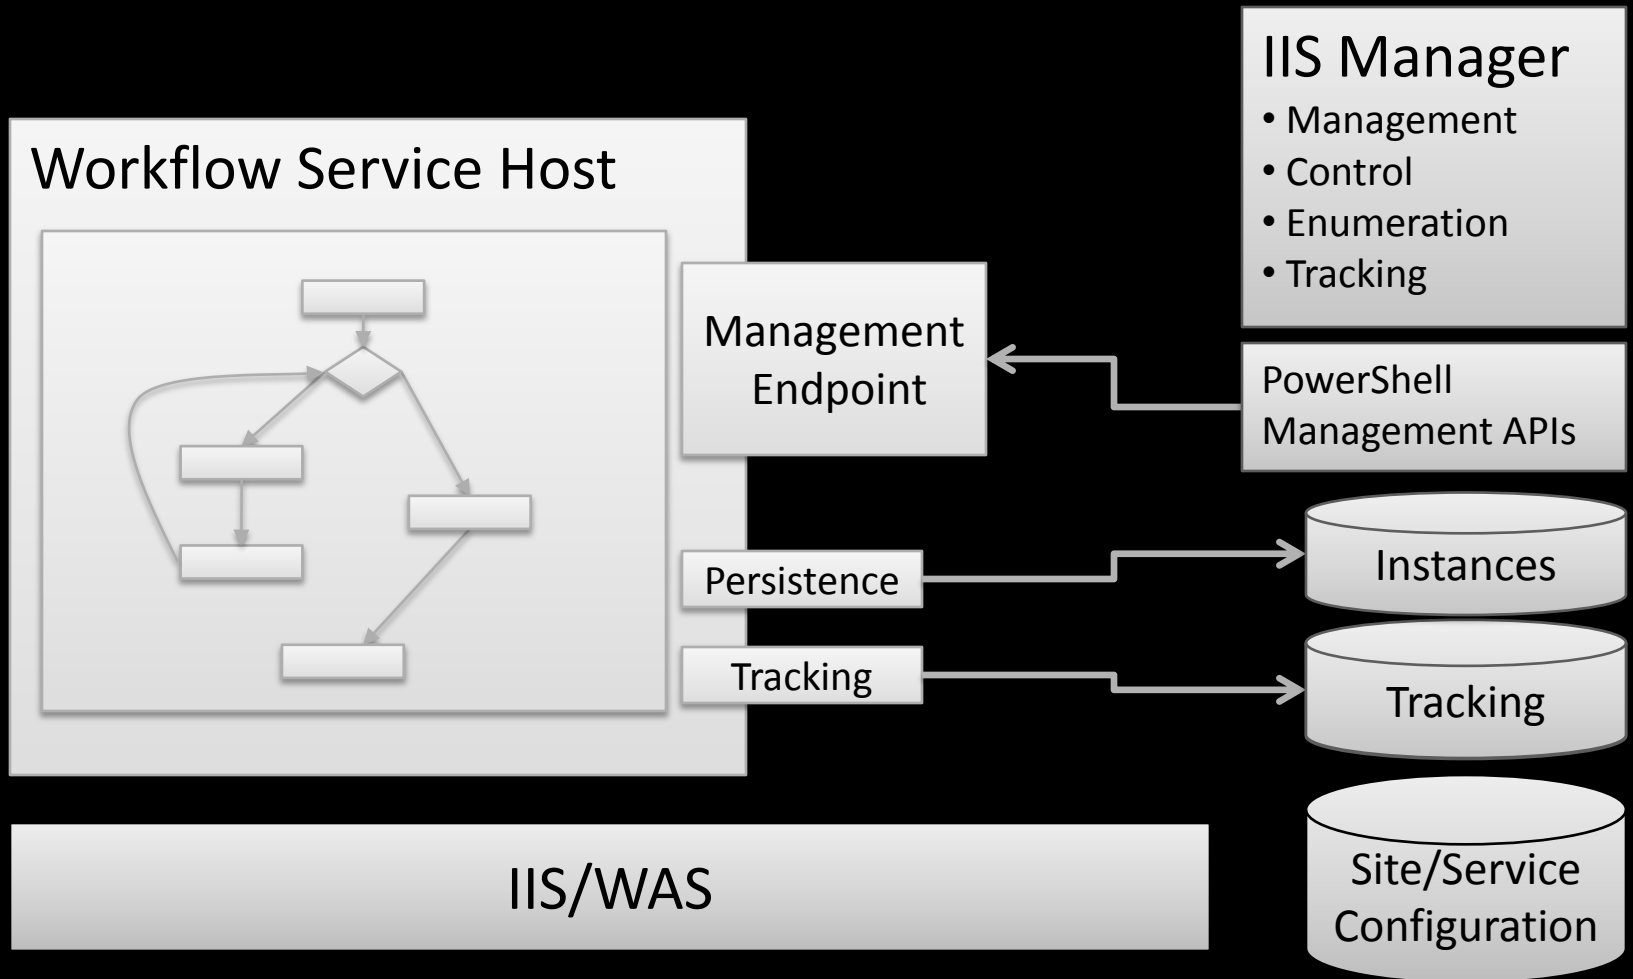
IIS Manager
• Management
• Control
• Enumeration
• Tracking

Workflow Service Host

Management Endpoint

PowerShell Management APIs

Persistence

Instances

Tracking

Tracking

IIS/WAS

Site/Service Configuration